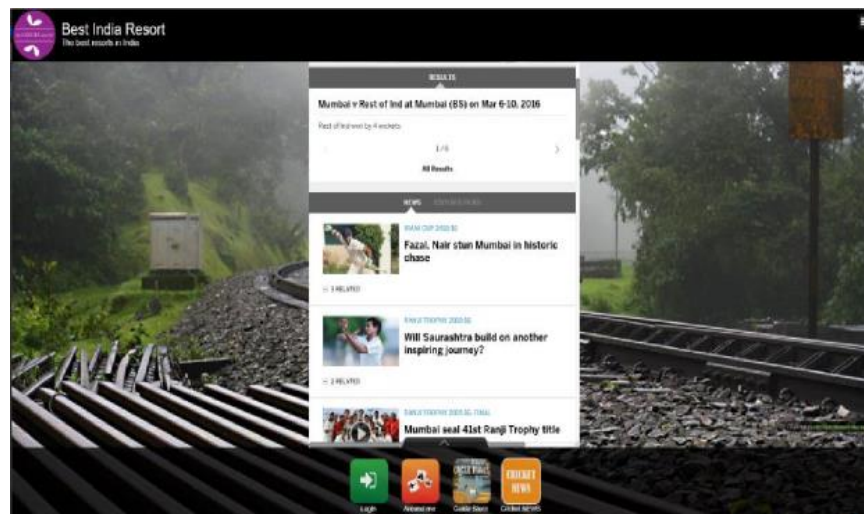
Best India Resort
The best resorts in India

RESULTS

Mumbai v Rest of Ind at Mumbai (BS) on Mar 6-10, 2016

Rest of Ind won by 4 wickets

1/6

All Results

NEWS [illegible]

IRANI CUP 2015-16
Fazal, Nair stun Mumbai in historic chase

3 RELATED

RANJI TROPHY 2015-16
Will Saurashtra build on another inspiring journey?

2 RELATED

RANJI TROPHY 2015-16, FINAL
Mumbai seal 41st Ranji Trophy title

CRICKET NEWS

Login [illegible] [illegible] Cricket news